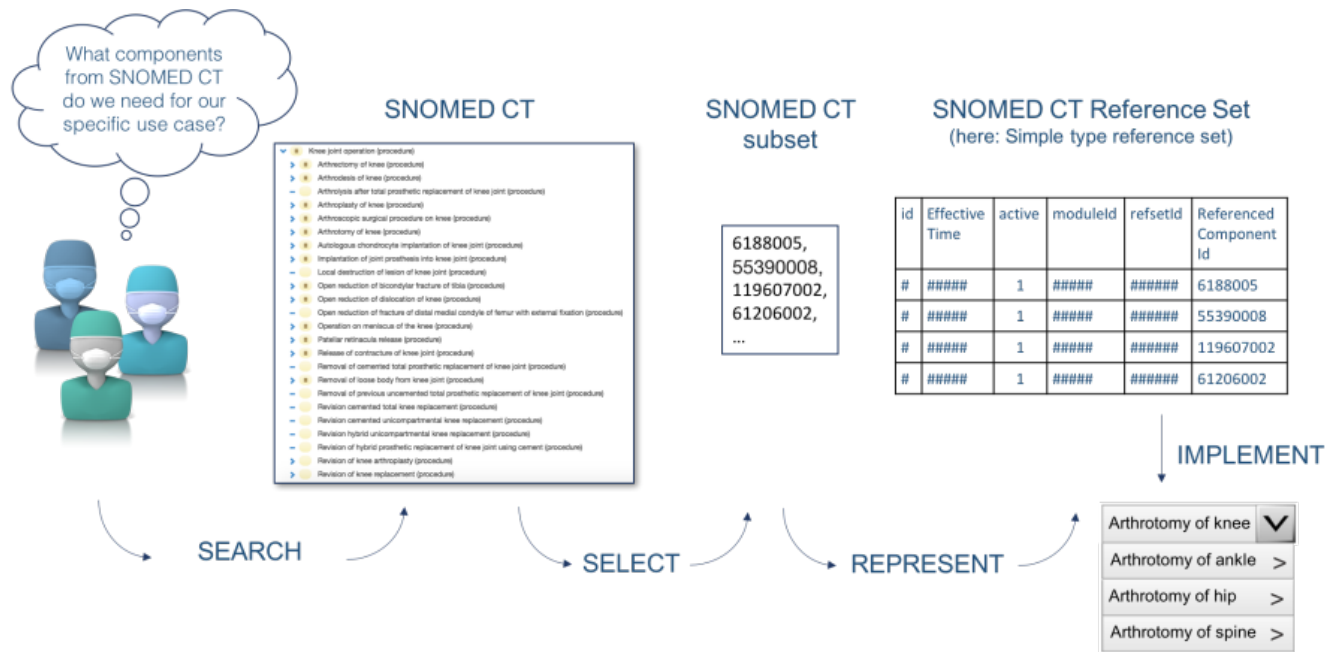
What components from SNOMED CT do we need for our specific use case?

SNOMED CT

Knee joint operation (procedure)
Arthrectomy of knee (procedure)
Arthrodesis of knee (procedure)
Arthrolysis after total prosthetic replacement of knee joint (procedure)
Arthroplasty of knee (procedure)
Arthroscopic surgical procedure on knee (procedure)
Arthrotomy of knee (procedure)
Autologous chondrocyte implantation of knee joint (procedure)
Implantation of joint prosthesis into knee joint (procedure)
Local destruction of lesion of knee joint (procedure)
Open reduction of bicondylar fracture of tibia (procedure)
Open reduction of dislocation of knee (procedure)
Open reduction of fracture of distal medial condyle of femur with external fixation (procedure)
Operation on meniscus of the knee (procedure)
Patellar retinacula release (procedure)
Release of contracture of knee joint (procedure)
Removal of cemented total prosthetic replacement of knee joint (procedure)
Removal of loose body from knee joint (procedure)
Removal of previous uncemented total prosthetic replacement of knee joint (procedure)
Revision cemented total knee replacement (procedure)
Revision cemented unicompartmental knee replacement (procedure)
Revision hybrid unicompartmental knee replacement (procedure)
Revision of hybrid prosthetic replacement of knee joint using cement (procedure)
Revision of knee arthroplasty (procedure)
Revision of knee replacement (procedure)

SNOMED CT subset

6188005,
55390008,
119607002,
61206002,
...

SNOMED CT Reference Set
(here: Simple type reference set)

| id | Effective Time | active | moduleId | refsetId | Referenced Component Id |
|---|---|---|---|---|---|
| # | ##### | 1 | ##### | ###### | 6188005 |
| # | ##### | 1 | ##### | ###### | 55390008 |
| # | ##### | 1 | ##### | ###### | 119607002 |
| # | ##### | 1 | ##### | ###### | 61206002 |

IMPLEMENT

Arthrotomy of knee
Arthrotomy of ankle >
Arthrotomy of hip >
Arthrotomy of spine >

SEARCH

SELECT

REPRESENT